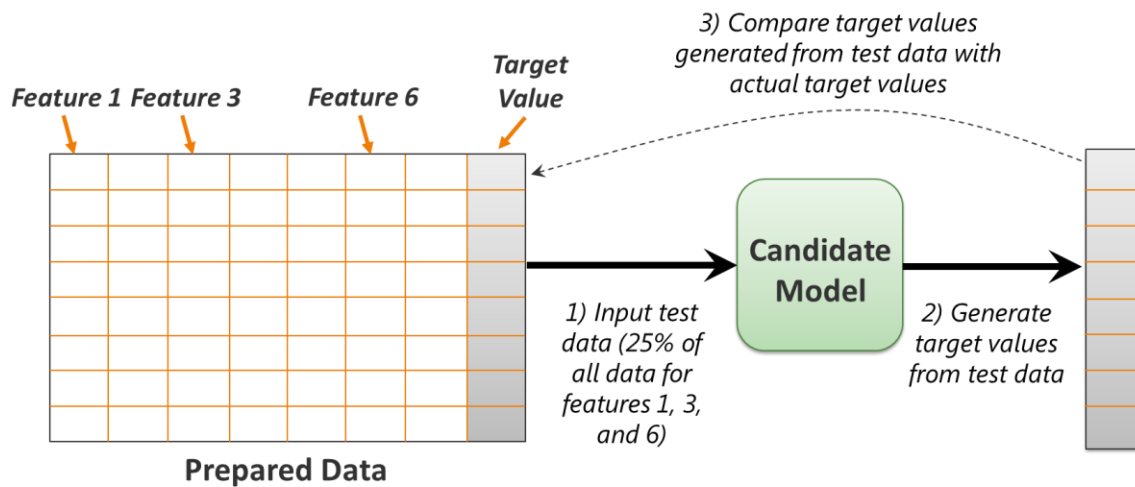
3) Compare target values generated from test data with actual target values

Feature 1 Feature 3 Feature 6 Target Value

Candidate Model

1) Input test data (25% of all data for features 1, 3, and 6)

2) Generate target values from test data

Prepared Data